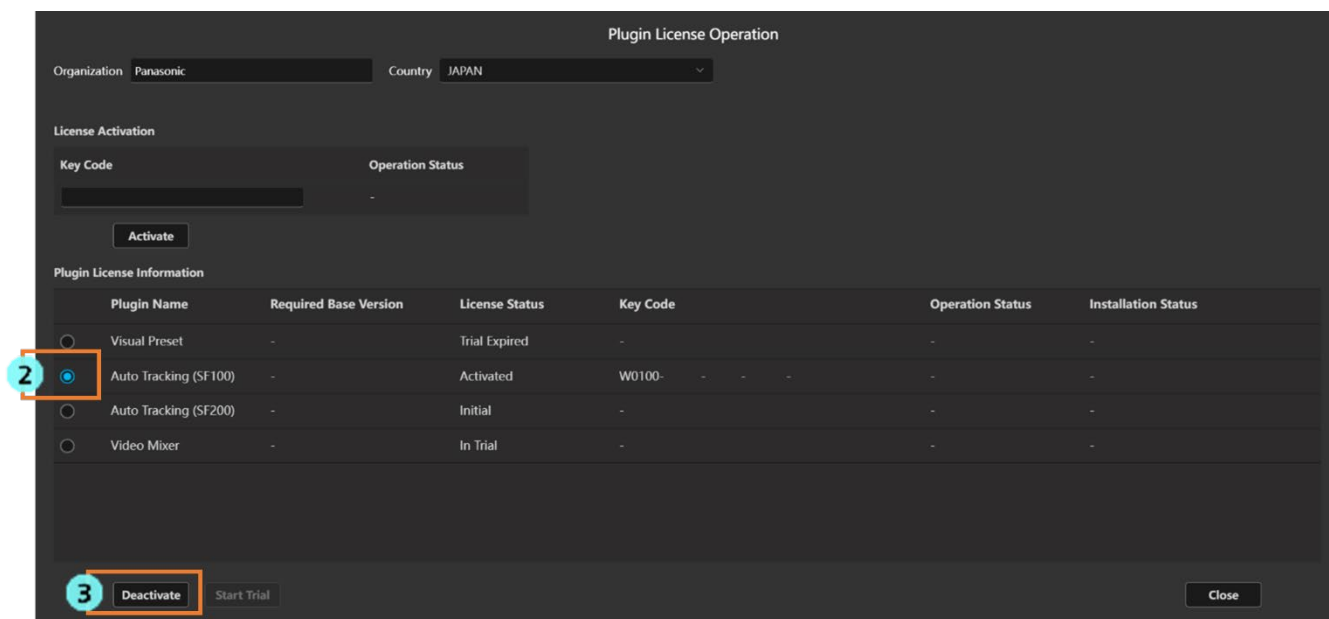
Plugin License Operation

Organization Panasonic

Country JAPAN

License Activation

| Key Code | Operation Status |
|---|---|
| | - |

Activate

Plugin License Information

| Plugin Name | Required Base Version | License Status | Key Code | Operation Status | Installation Status |
|---|---|---|---|---|---|
| Visual Preset | - | Trial Expired | - | - | - |
| Auto Tracking (SF100) | - | Activated | W0100- - - - | - | - |
| Auto Tracking (SF200) | - | Initial | - | - | - |
| Video Mixer | - | In Trial | - | - | - |

2

3

Deactivate

Start Trial

Close